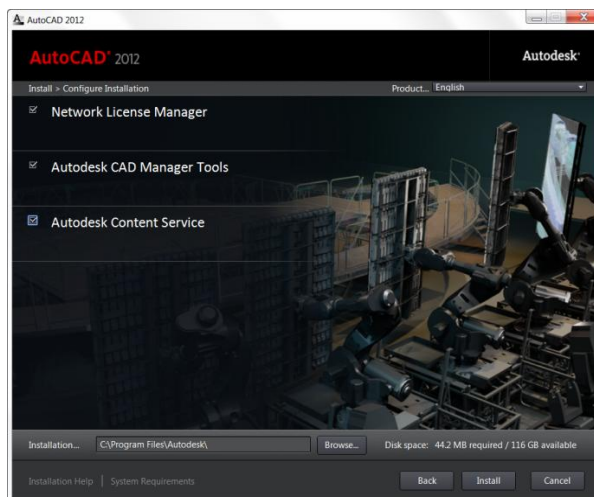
AutoCAD 2012

AutoCAD® 2012

Autodesk®

Install > Configure Installation

Product... English

Network License Manager

Autodesk CAD Manager Tools

Autodesk Content Service

Installation... C:\Program Files\Autodesk\ Browse... Disk space: 44.2 MB required / 116 GB available

Installation Help | System Requirements

Back Install Cancel